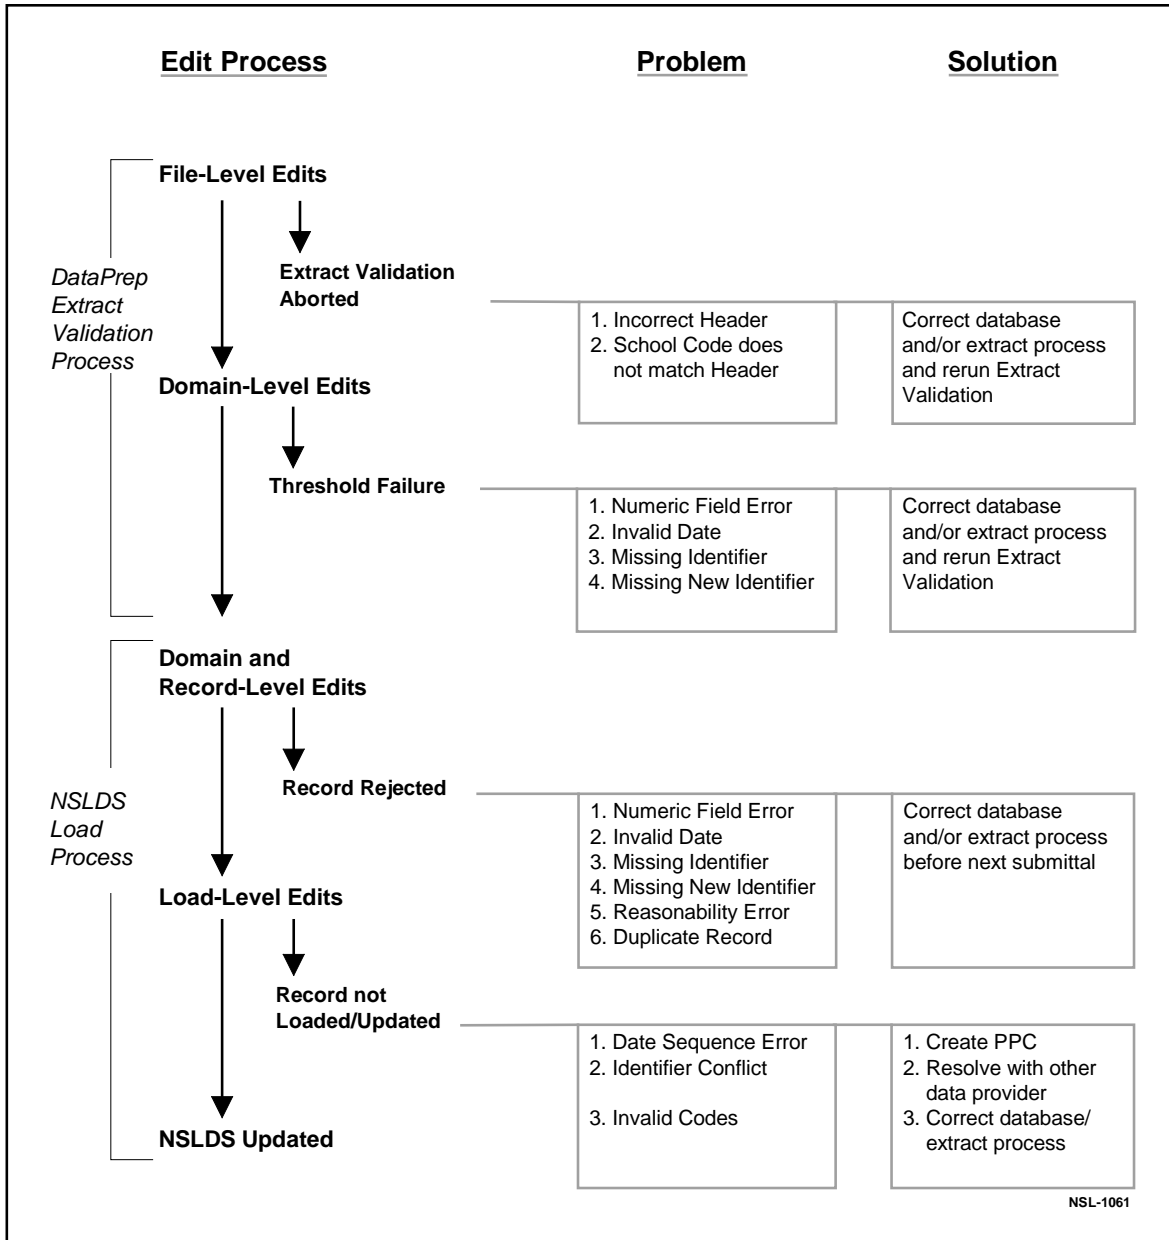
Edit Process

Problem

Solution

DataPrep Extract Validation Process

File-Level Edits

Extract Validation Aborted

1. Incorrect Header
2. School Code does not match Header

Correct database and/or extract process and rerun Extract Validation

Domain-Level Edits

Threshold Failure

1. Numeric Field Error
2. Invalid Date
3. Missing Identifier
4. Missing New Identifier

Correct database and/or extract process and rerun Extract Validation

NSLDS Load Process

Domain and Record-Level Edits

Record Rejected

1. Numeric Field Error
2. Invalid Date
3. Missing Identifier
4. Missing New Identifier
5. Reasonability Error
6. Duplicate Record

Correct database and/or extract process before next submittal

Load-Level Edits

Record not Loaded/Updated

1. Date Sequence Error
2. Identifier Conflict
3. Invalid Codes

1. Create PPC
2. Resolve with other data provider
3. Correct database/ extract process

NSLDS Updated

NSL-1061